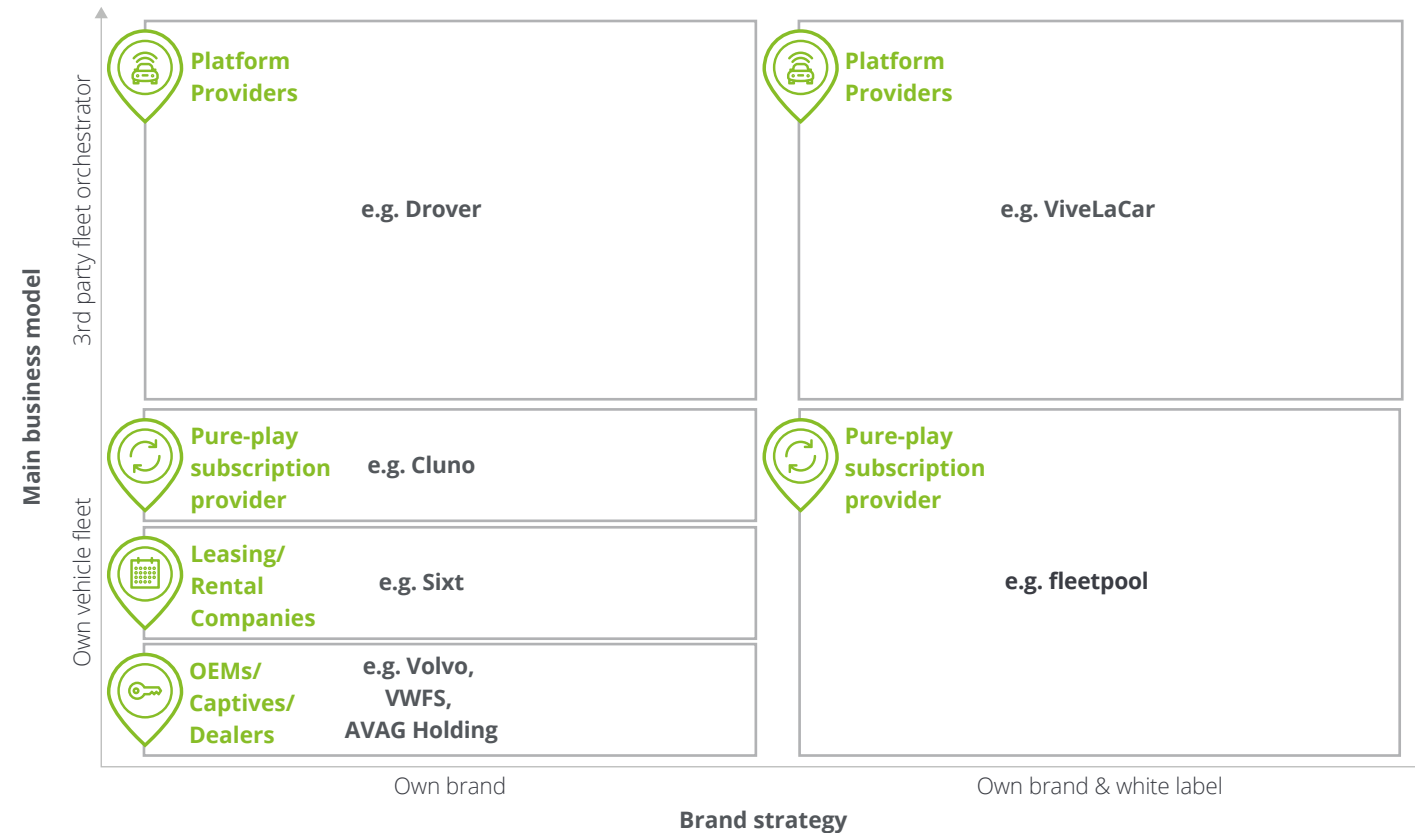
Main business model

3rd party fleet orchestrator

Own vehicle fleet

Platform Providers

e.g. Drover

Platform Providers

e.g. ViveLaCar

Pure-play subscription provider

e.g. Cluno

Pure-play subscription provider

e.g. fleetpool

Leasing/ Rental Companies

e.g. Sixt

OEMs/ Captives/ Dealers

e.g. Volvo, VWFS, AVAG Holding

Own brand

Own brand & white label

Brand strategy